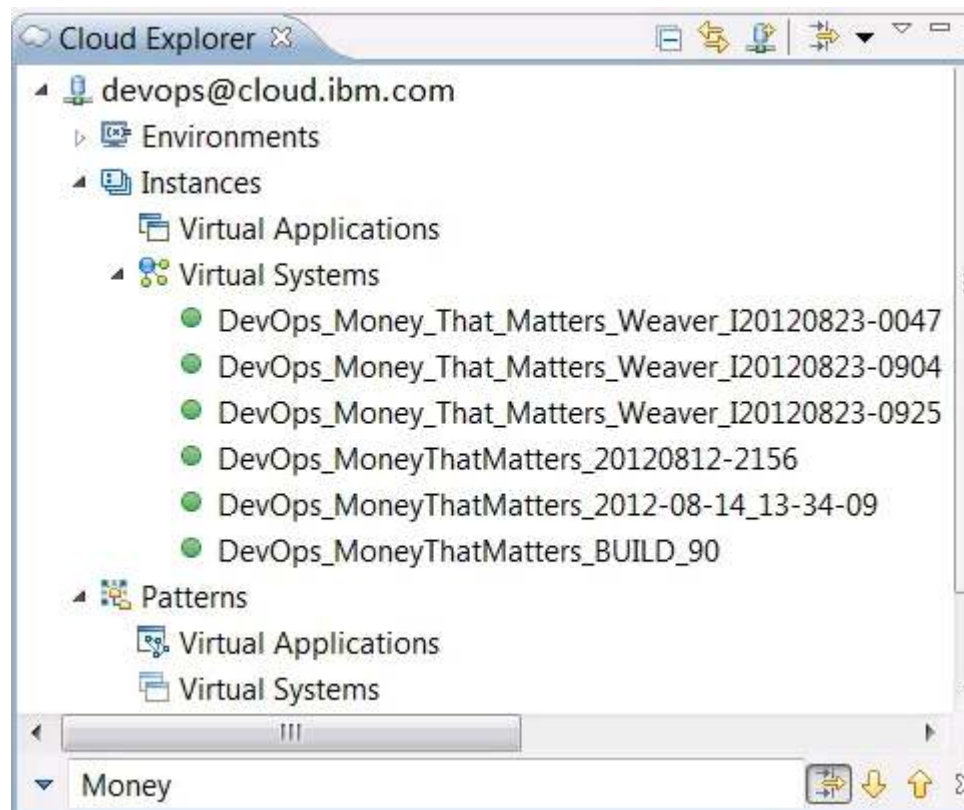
Cloud Explorer

devops@cloud.ibm.com
Environments
Instances
Virtual Applications
Virtual Systems
DevOps_Money_That_Matters_Weaver_I20120823-0047
DevOps_Money_That_Matters_Weaver_I20120823-0904
DevOps_Money_That_Matters_Weaver_I20120823-0925
DevOps_MoneyThatMatters_20120812-2156
DevOps_MoneyThatMatters_2012-08-14_13-34-09
DevOps_MoneyThatMatters_BUILD_90
Patterns
Virtual Applications
Virtual Systems

Money